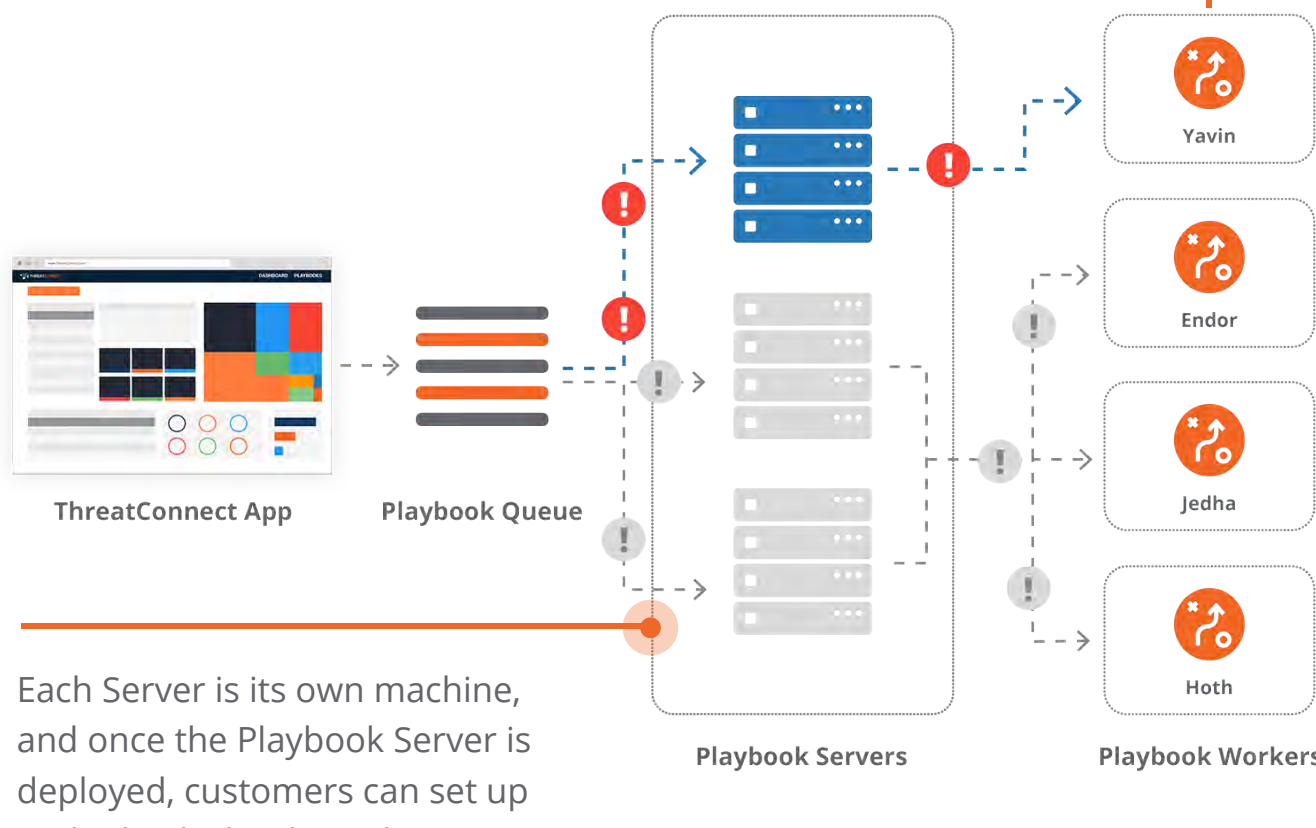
DASHBOARD PLAYBOOKS

ThreatConnect App

Playbook Queue

Playbook Servers

Yavin

Endor

Jedha

Hoth

Playbook Workers

Each Server is its own machine, and once the Playbook Server is deployed, customers can set up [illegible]